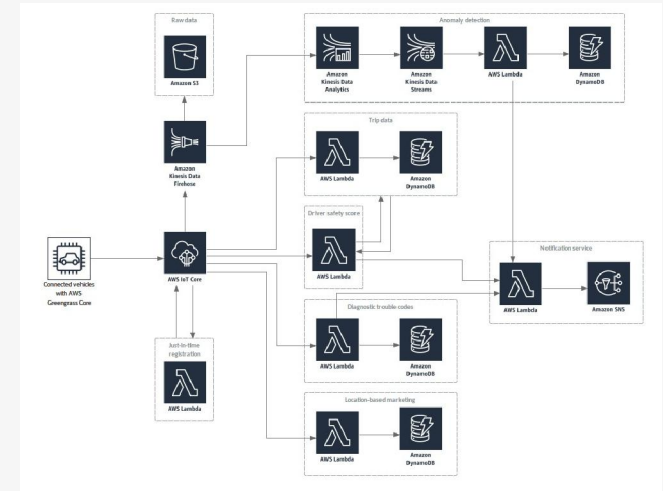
Raw data

Amazon S3

Anomaly detection

Amazon Kinesis Data Analytics

Amazon Kinesis Data Streams

AWS Lambda

Amazon DynamoDB

Amazon Kinesis Data Firehose

Trip data

AWS Lambda

Amazon DynamoDB

Driver safety score

AWS Lambda

Notification service

AWS Lambda

Amazon SNS

Connected vehicles with AWS Greengrass Core

AWS IoT Core

Diagnostic trouble codes

AWS Lambda

Amazon DynamoDB

Just-in-time registration

AWS Lambda

Location-based marketing

AWS Lambda

Amazon DynamoDB